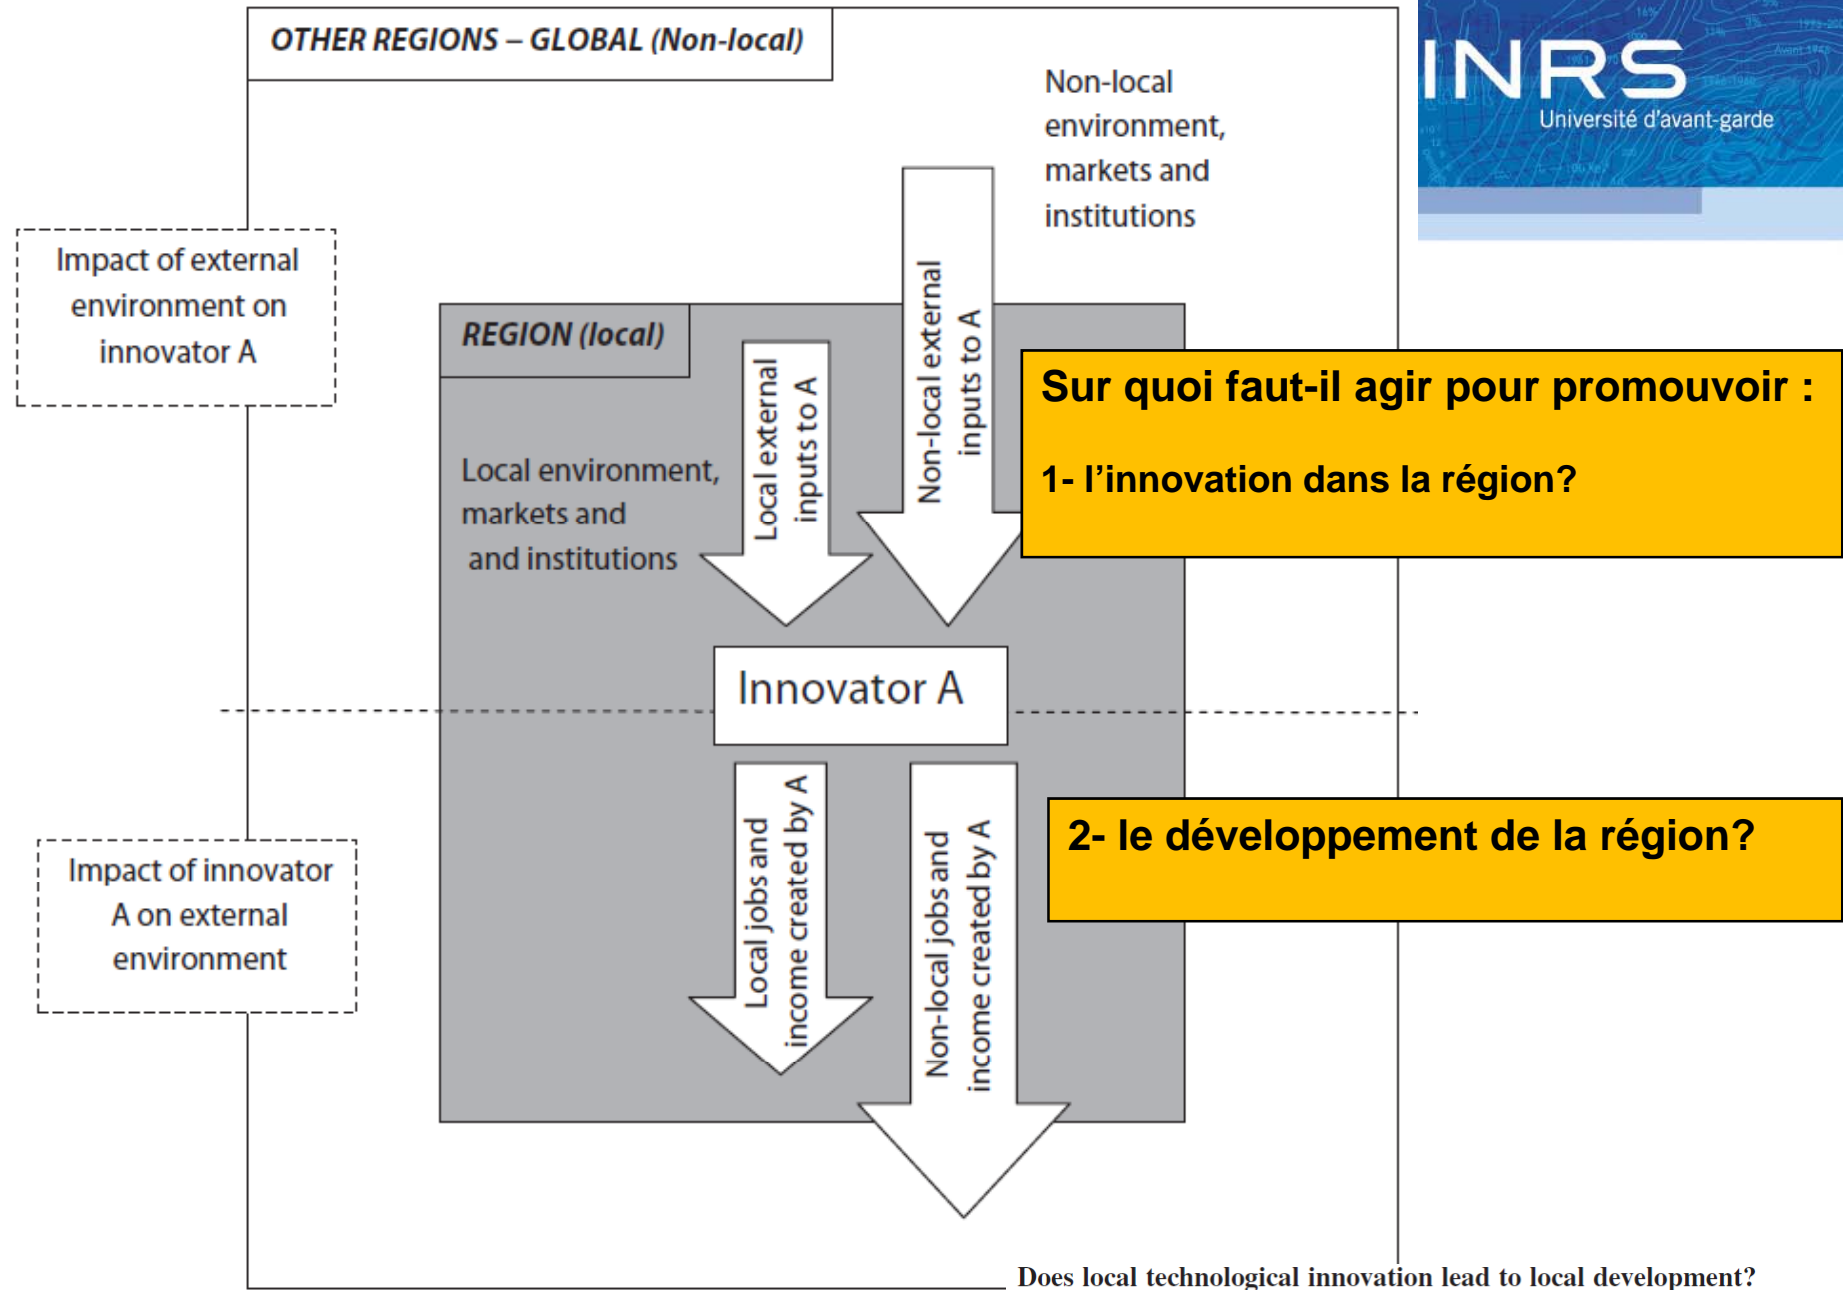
OTHER REGIONS – GLOBAL (Non-local)

Non-local environment, markets and institutions

INRS
Université d'avant-garde

Impact of external environment on innovator A

REGION (local)

Local environment, markets and and institutions

Local external inputs to A

Non-local external inputs to A

Sur quoi faut-il agir pour promouvoir :

1- l'innovation dans la région?

Innovator A

Impact of innovator A on external environment

Local jobs and income created by A

Non-local jobs and income created by A

2- le développement de la région?

Does local technological innovation lead to local development?